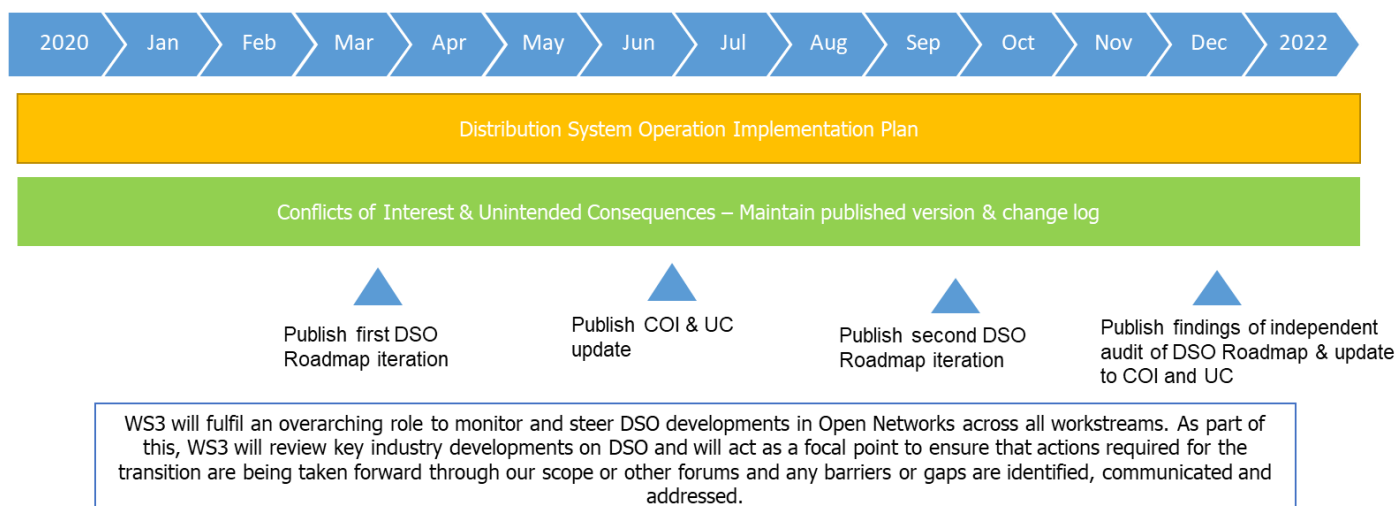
2020 Jan Feb Mar Apr May Jun Jul Aug Sep Oct Nov Dec 2022

Distribution System Operation Implementation Plan

Conflicts of Interest & Unintended Consequences – Maintain published version & change log

Publish first DSO Roadmap iteration

Publish COI & UC update

Publish second DSO Roadmap iteration

Publish findings of independent audit of DSO Roadmap & update to COI and UC

WS3 will fulfil an overarching role to monitor and steer DSO developments in Open Networks across all workstreams. As part of this, WS3 will review key industry developments on DSO and will act as a focal point to ensure that actions required for the transition are being taken forward through our scope or other forums and any barriers or gaps are identified, communicated and addressed.